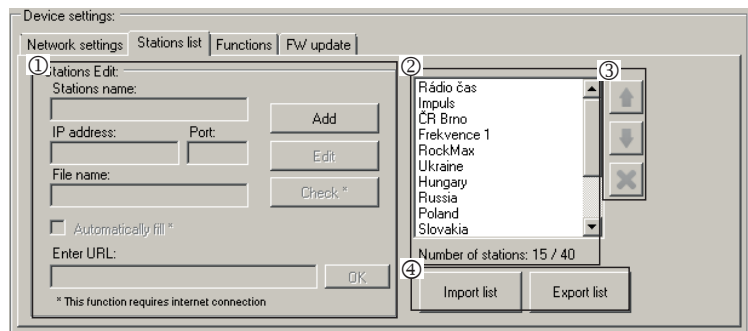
Device settings:

Network settings | Stations list | Functions | FW update

①

Stations Edit:

Stations name:

Add

IP address: Port:

Edit

File name:

Check *

Automatically fill *

Enter URL:

OK

* This function requires internet connection

②

Rádio čas
Impuls
ČR Brno
Frekvence 1
RockMax
Ukraine
Hungary
Russia
Poland
Slovakia

Number of stations: 15 / 40

③

④

Import list

Export list